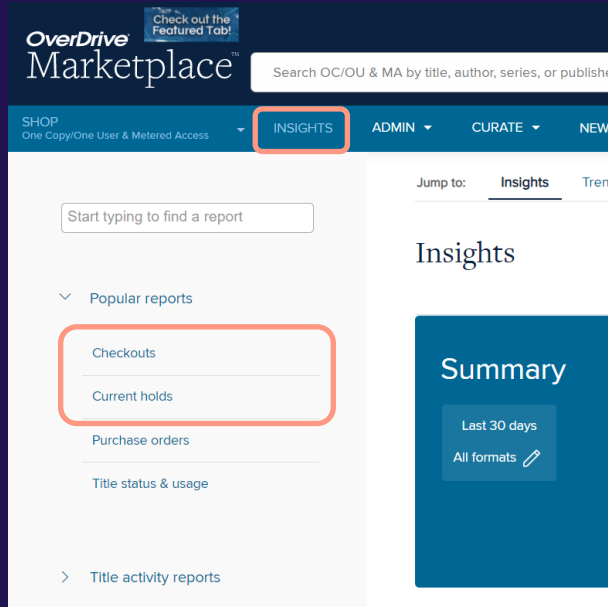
OverDrive Marketplace™

Check out the Featured Tab!

Search OC/OU & MA by title, author, series, or publishe

SHOP
One Copy/One User & Metered Access

INSIGHTS

ADMIN

CURATE

NEW

Start typing to find a report

Popular reports

Checkouts

Current holds

Purchase orders

Title status & usage

Title activity reports

Jump to:

Insights

Tren

Insights

Summary

Last 30 days

All formats